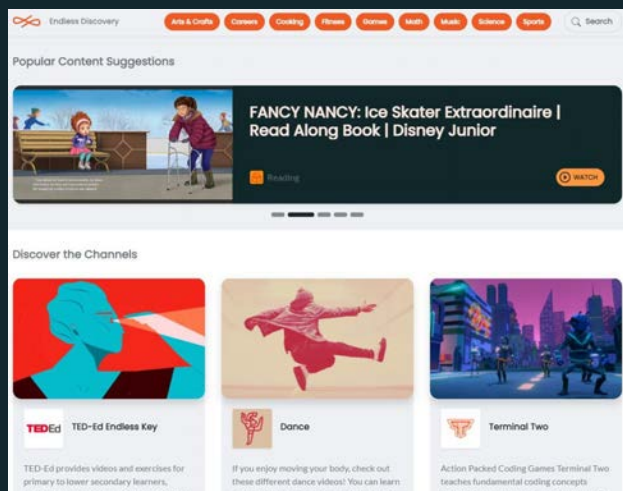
Endless Discovery

Arts & Crafts Careers Cooking Fitness Games Math Music Science Sports

Search

Popular Content Suggestions

FANCY NANCY: Ice Skater Extraordinaire | Read Along Book | Disney Junior

Reading

WATCH

Discover the Channels

TED-Ed

TED-Ed Endless Key

TED-Ed provides videos and exercises for primary to lower secondary learners,

Dance

If you enjoy moving your body, check out these different dance videos! You can learn

Terminal Two

Action Packed Coding Games Terminal Two teaches fundamental coding concepts